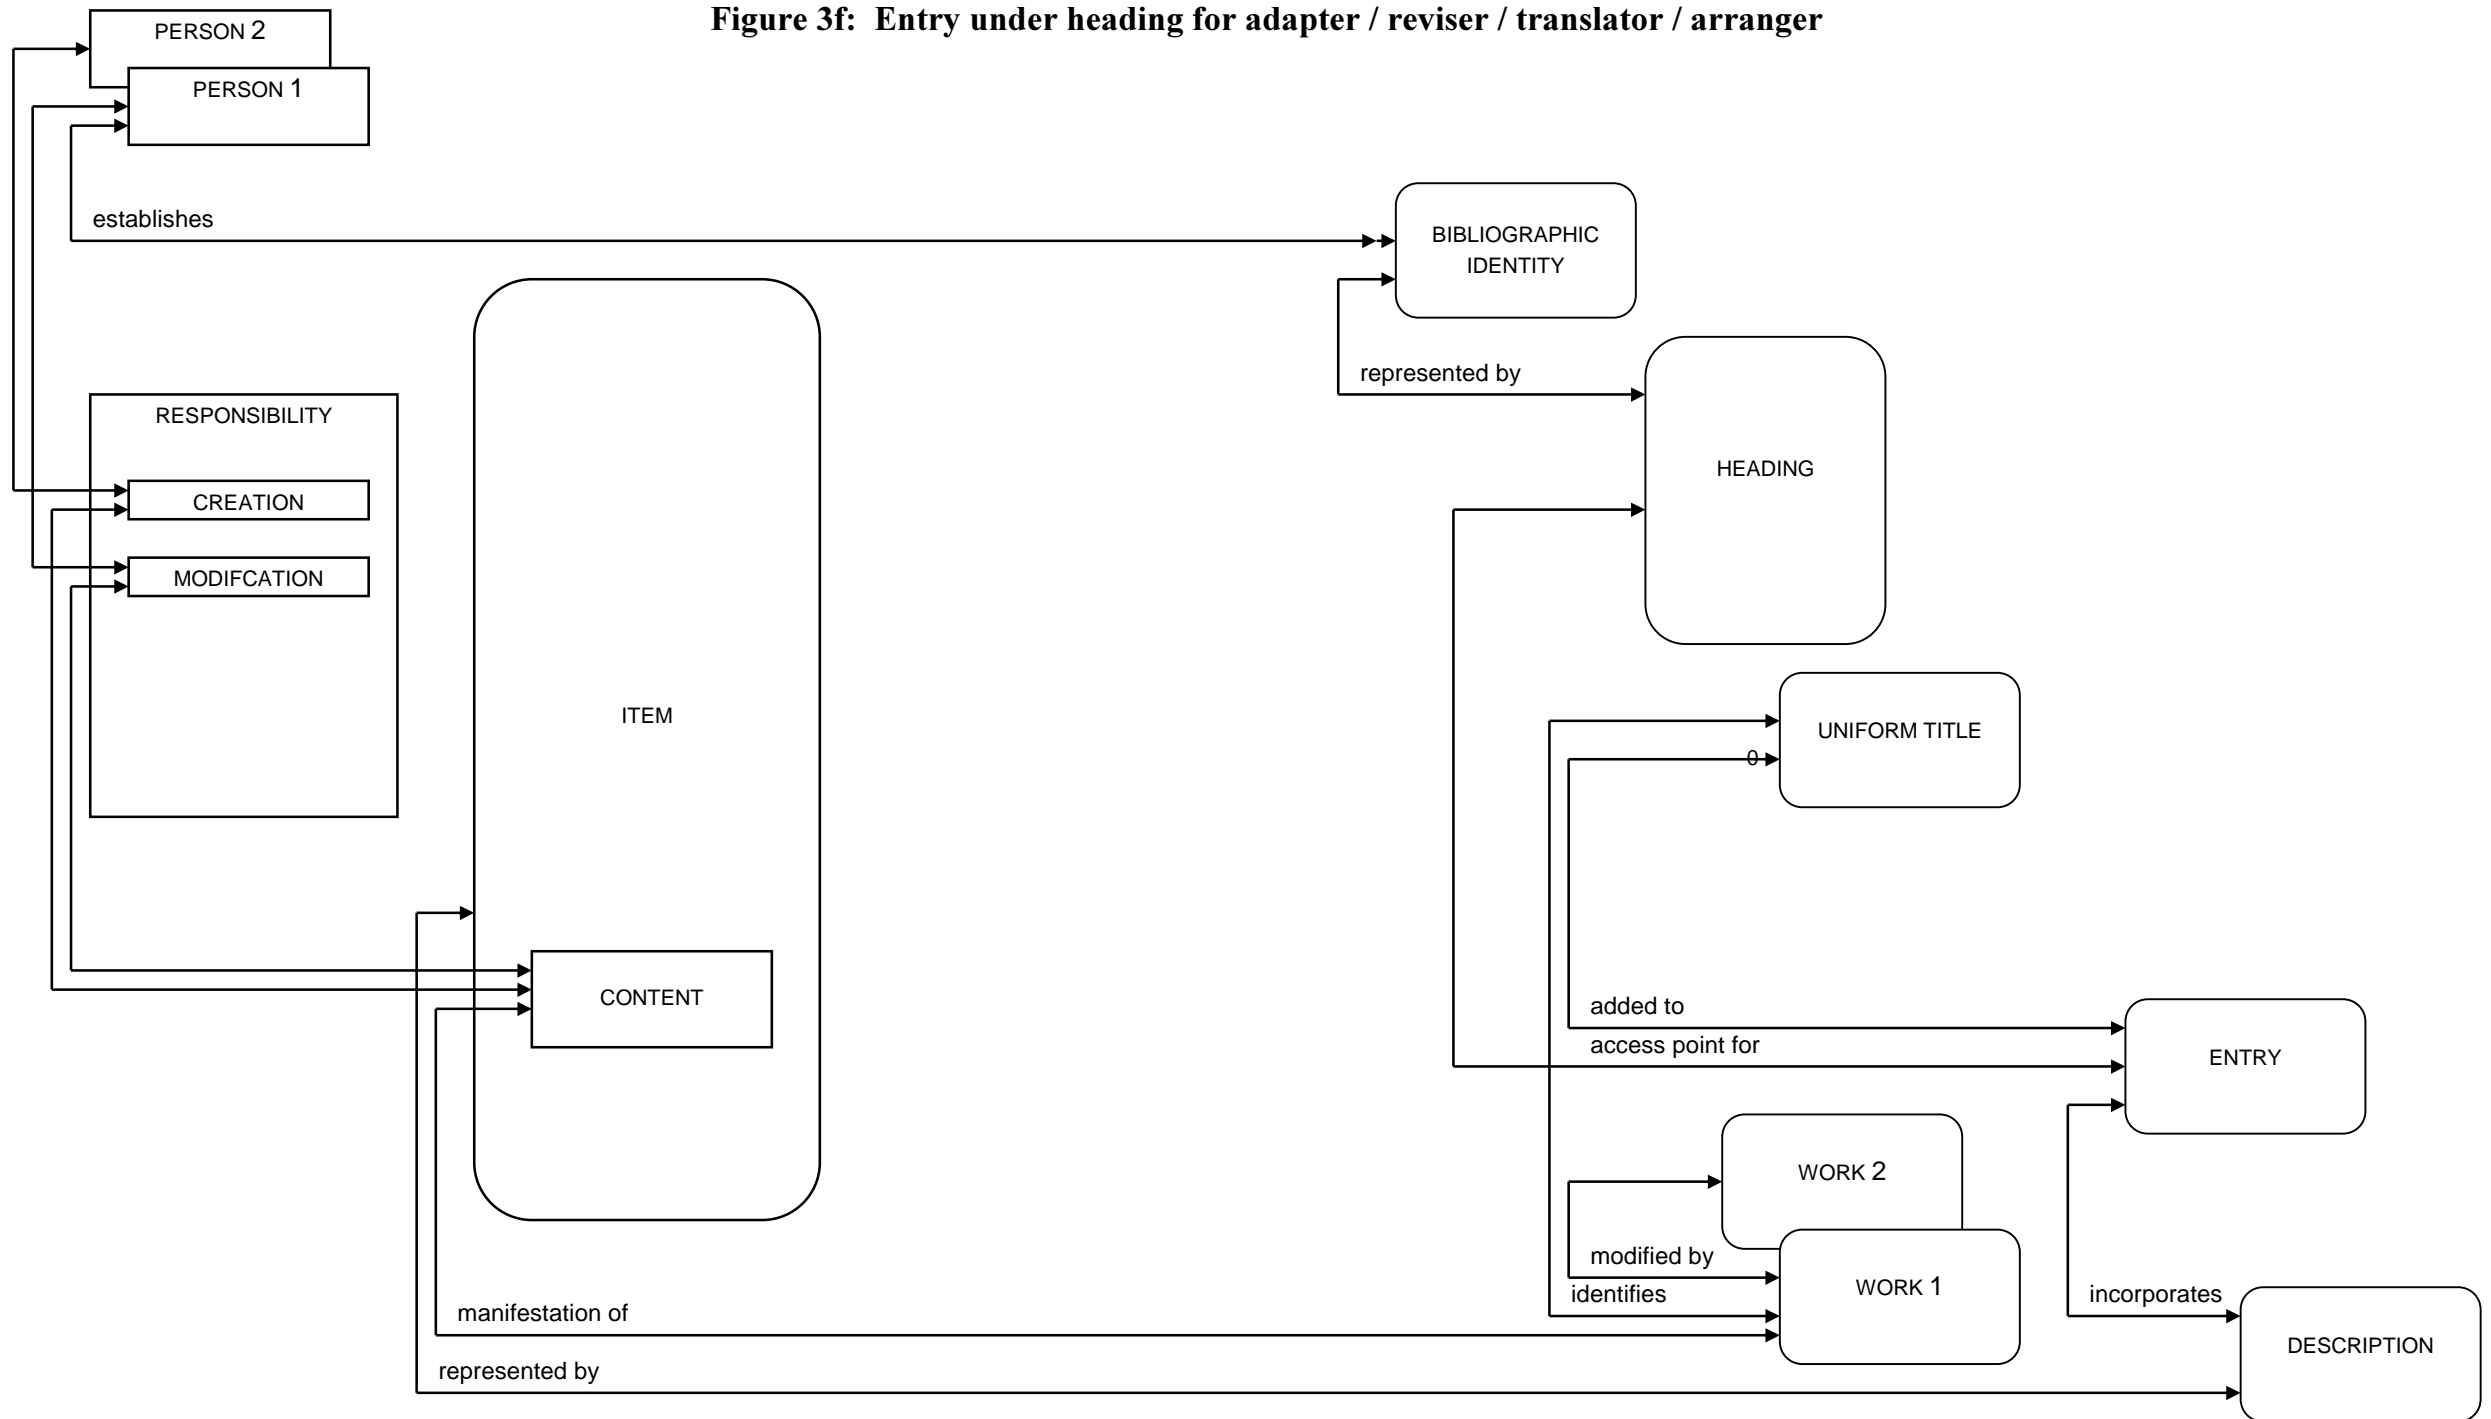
Figure 3f: Entry under heading for adapter / reviser / translator / arranger

PERSON 2

PERSON 1

establishes

BIBLIOGRAPHIC IDENTITY

represented by

HEADING

RESPONSIBILITY

CREATION

MODIFCATION

ITEM

CONTENT

UNIFORM TITLE

0

added to

access point for

ENTRY

WORK 2

modified by

identifies

WORK 1

incorporates

DESCRIPTION

manifestation of

represented by